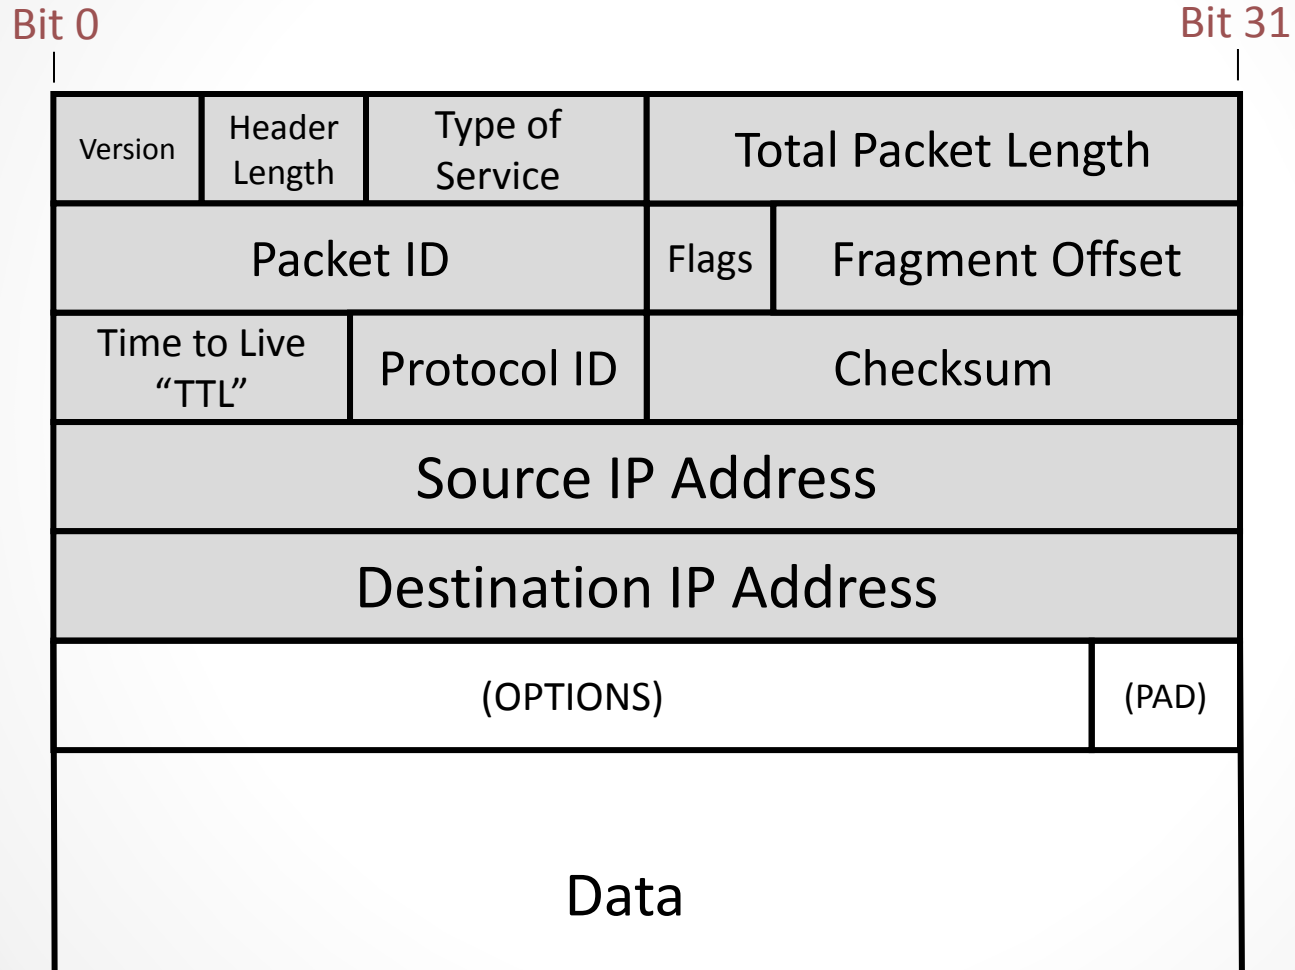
Bit 0

Bit 31

Version

Header Length

Type of Service

Total Packet Length

Packet ID

Flags

Fragment Offset

Time to Live "TTL"

Protocol ID

Checksum

Source IP Address

Destination IP Address

(OPTIONS)

(PAD)

Data